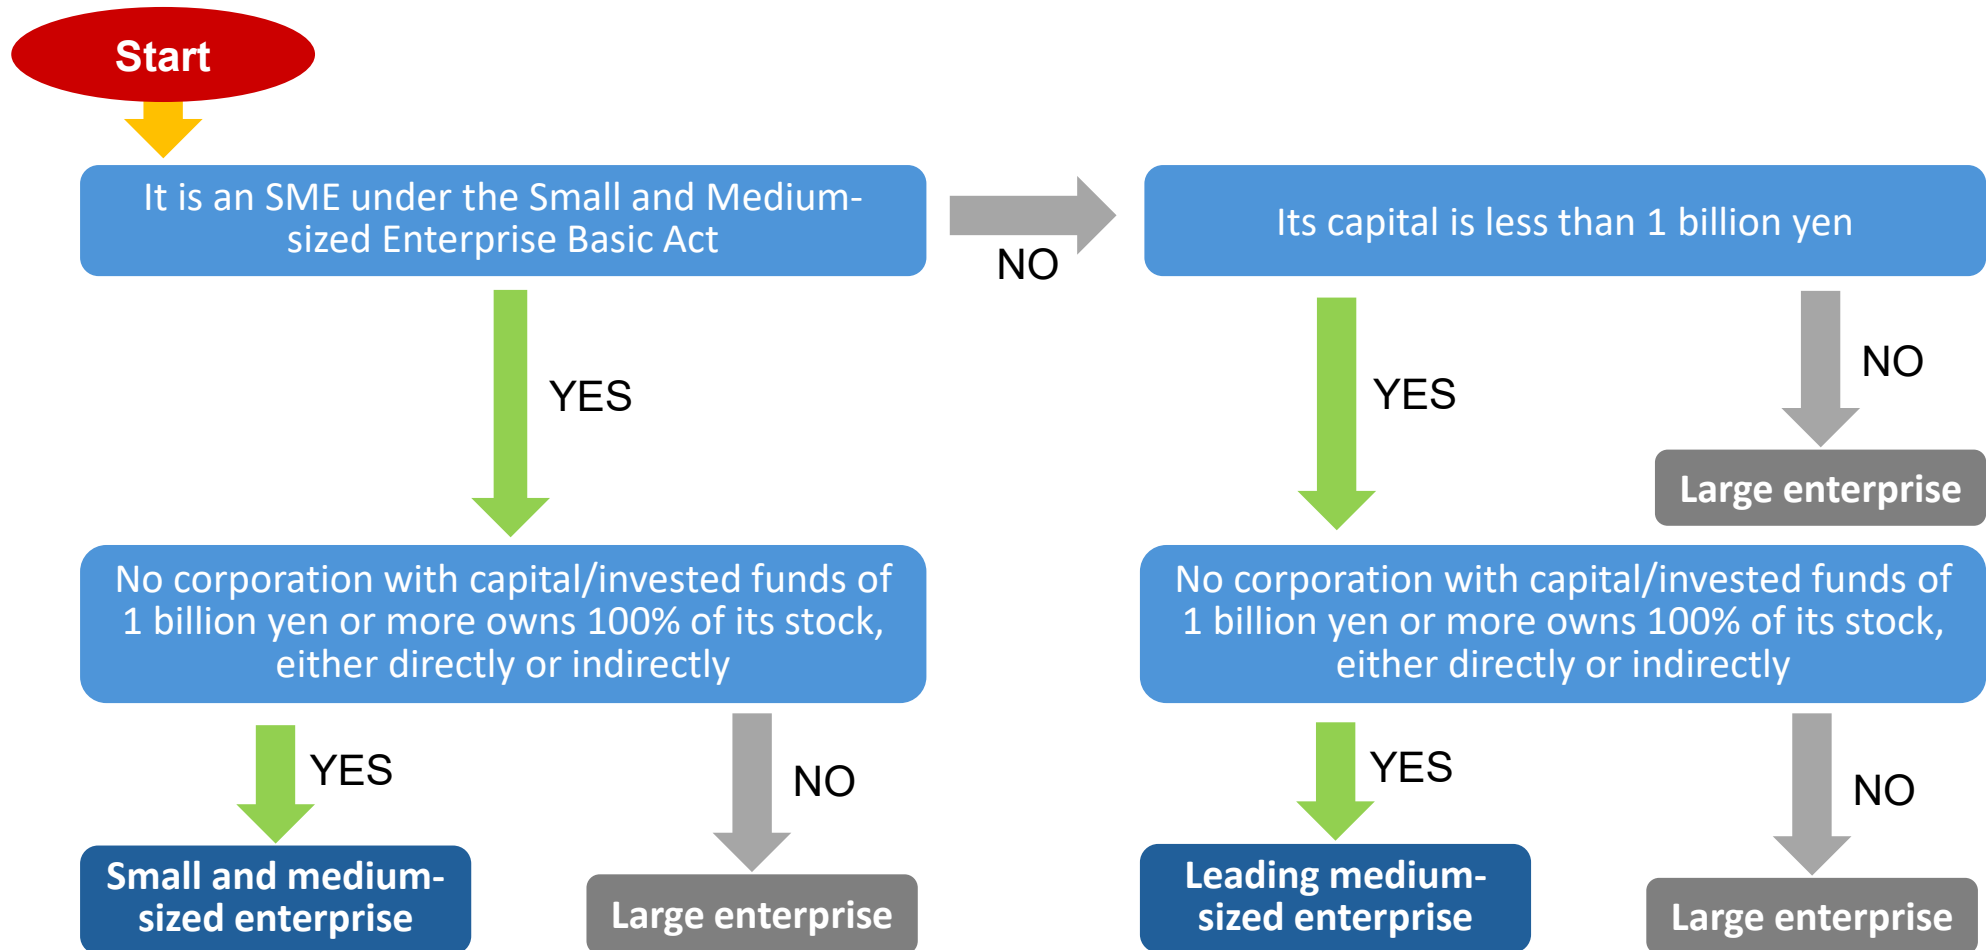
Start

It is an SME under the Small and Medium-sized Enterprise Basic Act

NO

Its capital is less than 1 billion yen

YES

YES

NO

Large enterprise

No corporation with capital/invested funds of 1 billion yen or more owns 100% of its stock, either directly or indirectly

No corporation with capital/invested funds of 1 billion yen or more owns 100% of its stock, either directly or indirectly

YES

NO

YES

NO

Small and medium-sized enterprise

Large enterprise

Leading medium-sized enterprise

Large enterprise